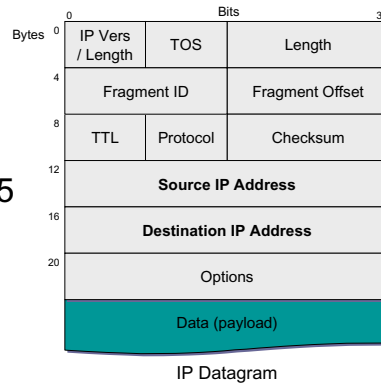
Bits

0

3

Bytes 0

IP Vers / Length

TOS

Length

4

Fragment ID

Fragment Offset

8

TTL

Protocol

Checksum

5

12

Source IP Address

16

Destination IP Address

20

Options

Data (payload)

IP Datagram